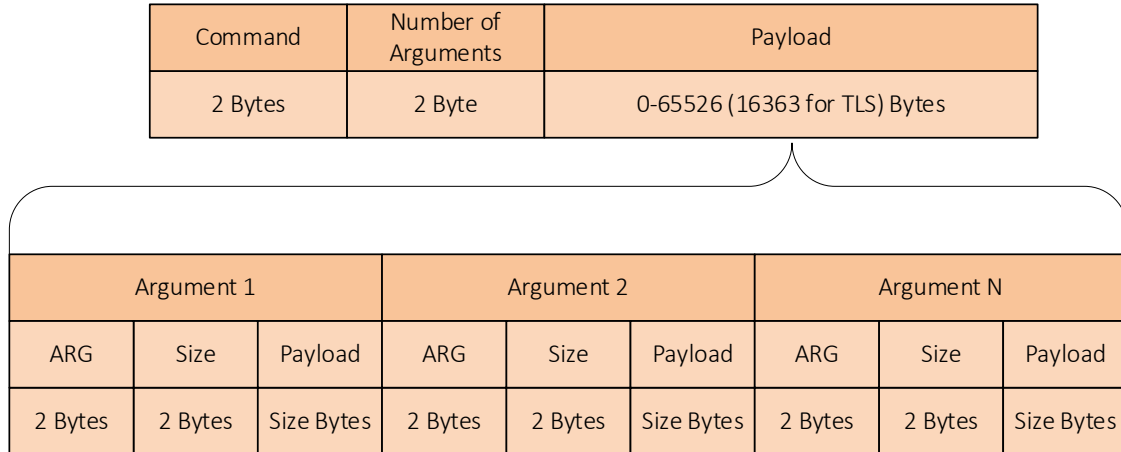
| Command | Number of Arguments | Payload |
|---|---|---|
| 2 Bytes | 2 Byte | 0-65526 (16363 for TLS) Bytes |

| Argument 1 | | | Argument 2 | | | Argument N | | |
|---|---|---|---|---|---|---|---|---|
| ARG | Size | Payload | ARG | Size | Payload | ARG | Size | Payload |
| 2 Bytes | 2 Bytes | Size Bytes | 2 Bytes | 2 Bytes | Size Bytes | 2 Bytes | 2 Bytes | Size Bytes |